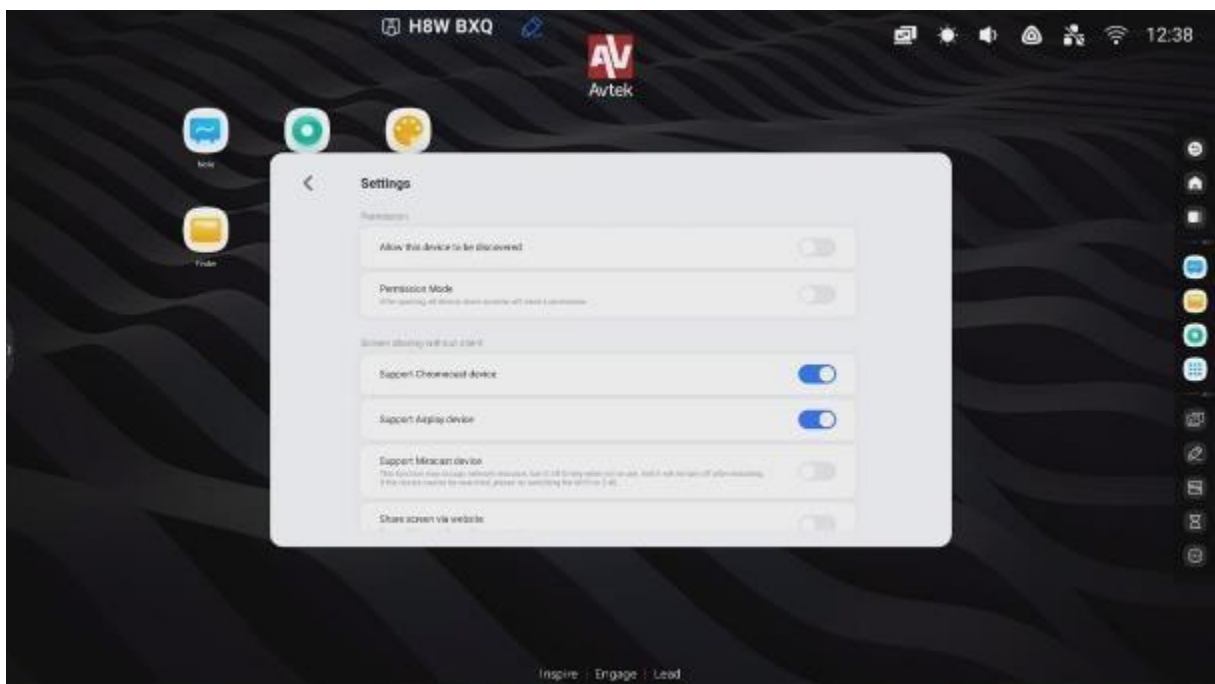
H8W BXQ

AV
Avtek

12:38

Note

Finder

Settings

Permission

Allow this device to be discovered

Permission Mode
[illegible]

Screen sharing without client

Support Chromecast device

Support Airplay device

Support Miracast device
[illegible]

Share screen via website

Inspire | Engage | Lead